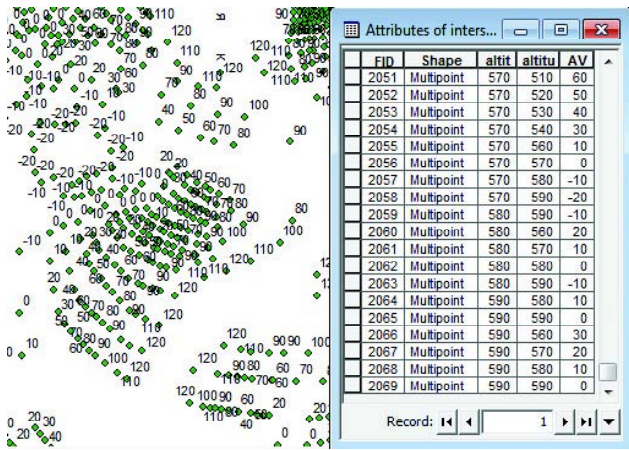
Attributes of inters...

| FID | Shape | altit | altitu | AV |
|---|---|---|---|---|
| 2051 | Multipoint | 570 | 510 | 60 |
| 2052 | Multipoint | 570 | 520 | 50 |
| 2053 | Multipoint | 570 | 530 | 40 |
| 2054 | Multipoint | 570 | 540 | 30 |
| 2055 | Multipoint | 570 | 560 | 10 |
| 2056 | Multipoint | 570 | 570 | 0 |
| 2057 | Multipoint | 570 | 580 | -10 |
| 2058 | Multipoint | 570 | 590 | -20 |
| 2059 | Multipoint | 580 | 590 | -10 |
| 2060 | Multipoint | 580 | 560 | 20 |
| 2061 | Multipoint | 580 | 570 | 10 |
| 2062 | Multipoint | 580 | 580 | 0 |
| 2063 | Multipoint | 580 | 590 | -10 |
| 2064 | Multipoint | 590 | 580 | 10 |
| 2065 | Multipoint | 590 | 590 | 0 |
| 2066 | Multipoint | 590 | 560 | 30 |
| 2067 | Multipoint | 590 | 570 | 20 |
| 2068 | Multipoint | 590 | 580 | 10 |
| 2069 | Multipoint | 590 | 590 | 0 |

Record: 1

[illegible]